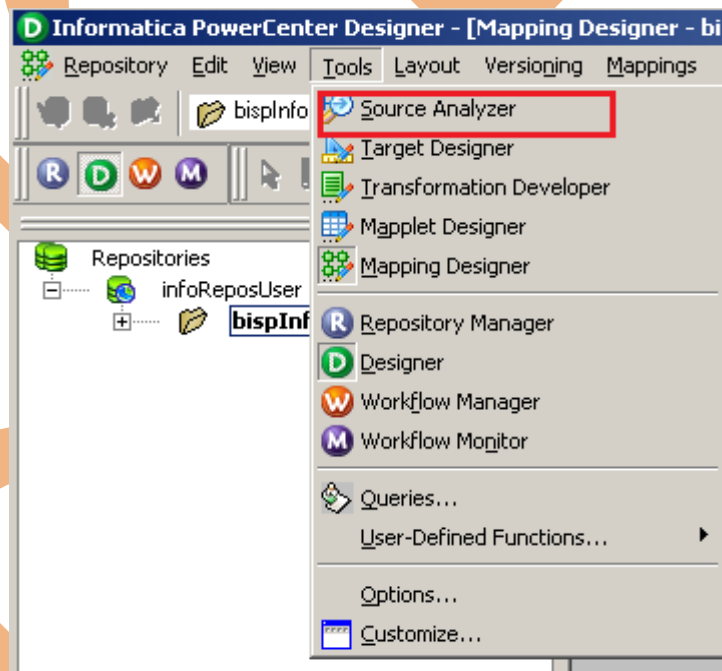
Informatica PowerCenter Designer - [Mapping Designer - bi

Repository Edit View Tools Layout Versioning Mappings

bispInfo

R D W M

Repositories
infoReposUser
bispInf

Source Analyzer
Target Designer
Transformation Developer
Mapplet Designer
Mapping Designer
Repository Manager
Designer
Workflow Manager
Workflow Monitor
Queries...
User-Defined Functions...
Options...
Customize...